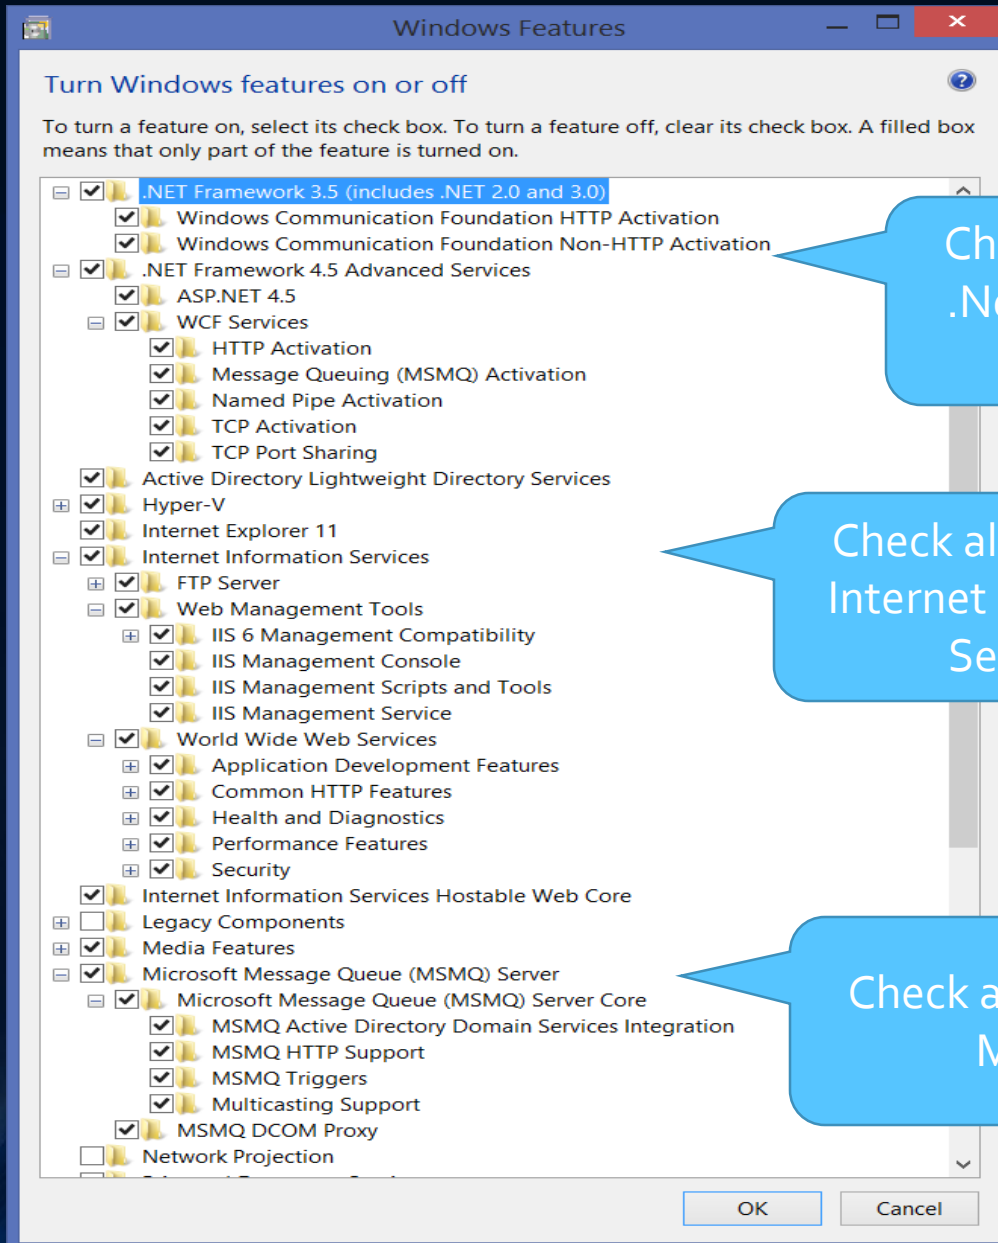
Windows Features

Turn Windows features on or off

To turn a feature on, select its check box. To turn a feature off, clear its check box. A filled box means that only part of the feature is turned on.

.NET Framework 3.5 (includes .NET 2.0 and 3.0)
Windows Communication Foundation HTTP Activation
Windows Communication Foundation Non-HTTP Activation
.NET Framework 4.5 Advanced Services
ASP.NET 4.5
WCF Services
HTTP Activation
Message Queuing (MSMQ) Activation
Named Pipe Activation
TCP Activation
TCP Port Sharing
Active Directory Lightweight Directory Services
Hyper-V
Internet Explorer 11
Internet Information Services
FTP Server
Web Management Tools
IIS 6 Management Compatibility
IIS Management Console
IIS Management Scripts and Tools
IIS Management Service
World Wide Web Services
Application Development Features
Common HTTP Features
Health and Diagnostics
Performance Features
Security
Internet Information Services Hostable Web Core
Legacy Components
Media Features
Microsoft Message Queue (MSMQ) Server
Microsoft Message Queue (MSMQ) Server Core
MSMQ Active Directory Domain Services Integration
MSMQ HTTP Support
MSMQ Triggers
Multicasting Support
MSMQ DCOM Proxy
Network Projection

Ch
.N

Check al
Internet
Se

Check a
M

OK
Cancel